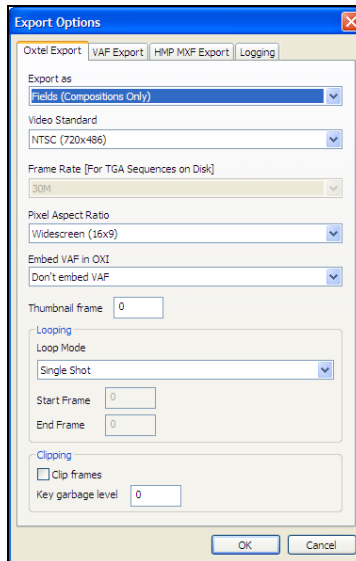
Export Options

Oxtel Export | VAF Export | HMP MXF Export | Logging

Export as
Fields (Compositions Only)

Video Standard
NTSC (720x486)

Frame Rate [For TGA Sequences on Disk]
30M

Pixel Aspect Ratio
Widescreen (16x9)

Embed VAF in OXI
Don't embed VAF

Thumbnail frame 0

Looping
Loop Mode
Single Shot
Start Frame 0
End Frame 0

Clipping
Clip frames
Key garbage level 0

OK Cancel